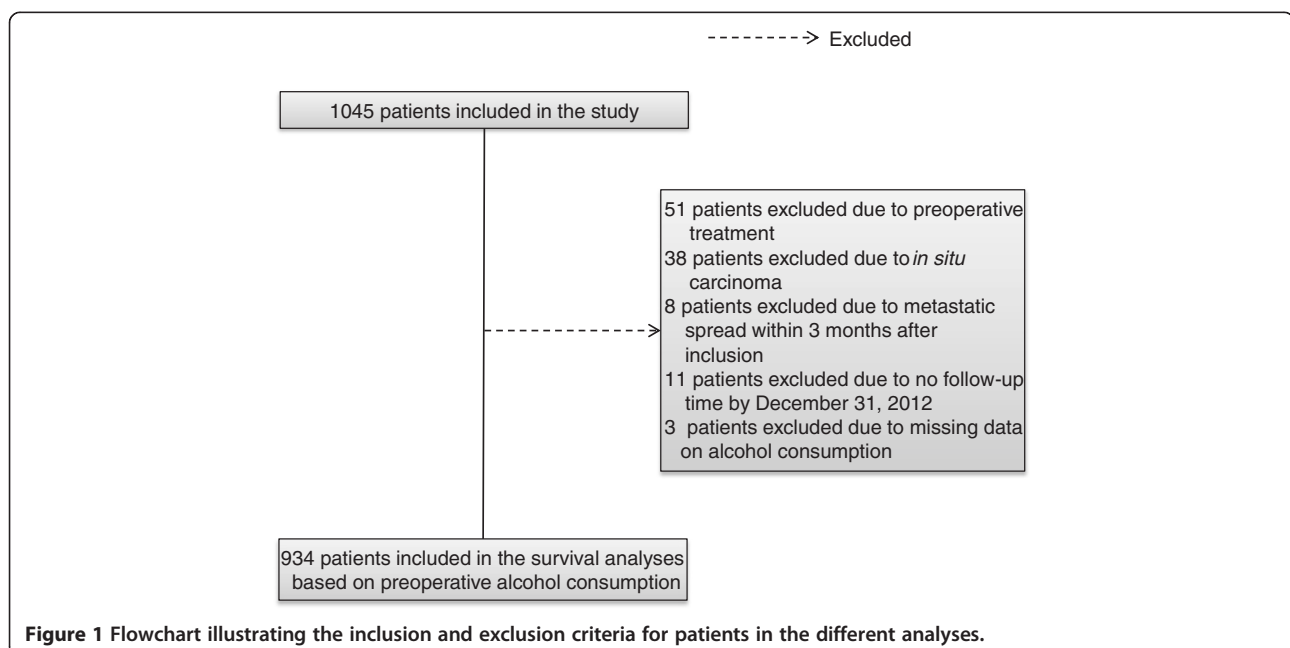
Excluded

1045 patients included in the study

51 patients excluded due to preoperative treatment
38 patients excluded due to *in situ* carcinoma
8 patients excluded due to metastatic spread within 3 months after inclusion
11 patients excluded due to no follow-up time by December 31, 2012
3 patients excluded due to missing data on alcohol consumption

934 patients included in the survival analyses based on preoperative alcohol consumption

**Figure 1 Flowchart illustrating the inclusion and exclusion criteria for patients in the different analyses.**